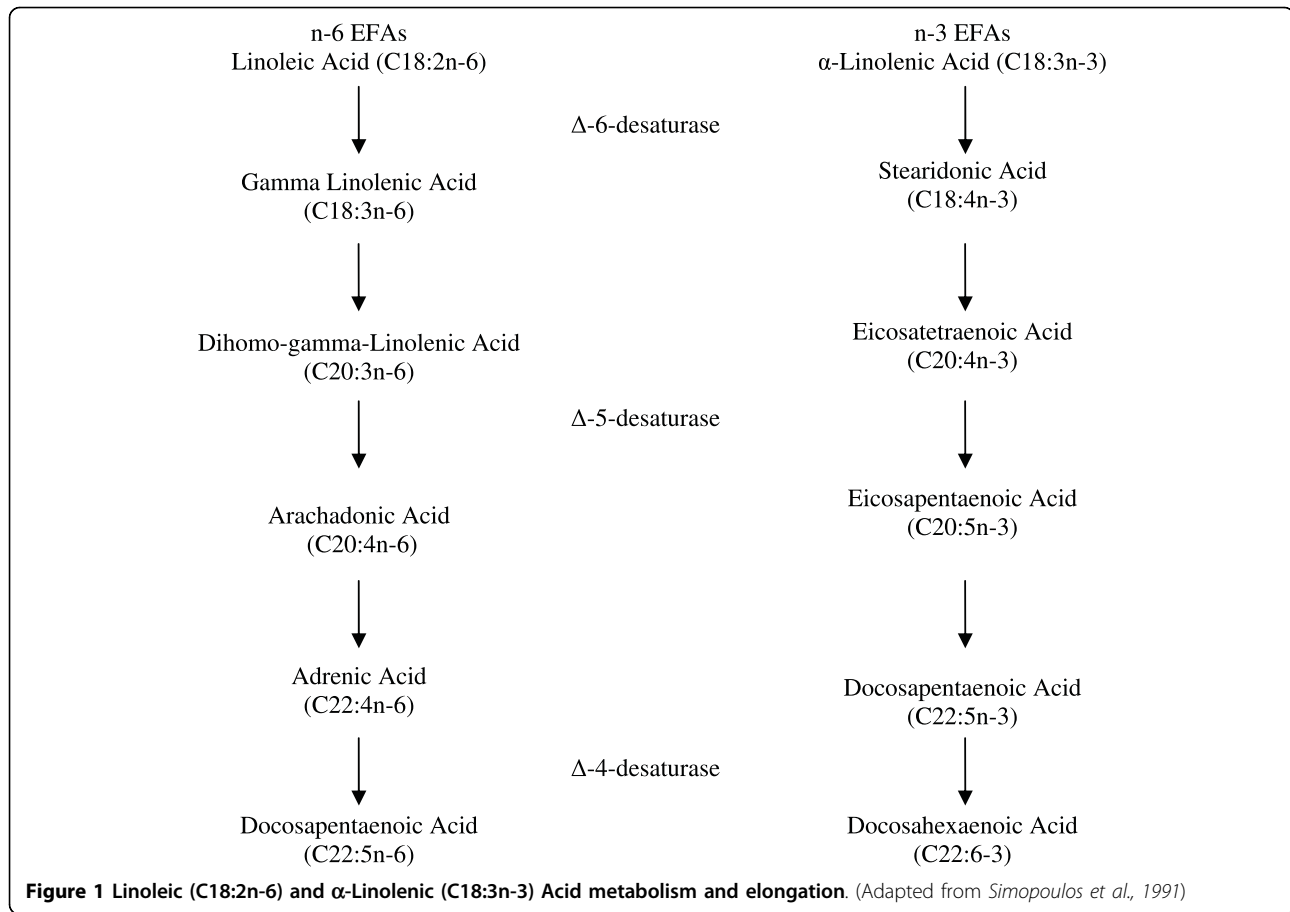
n-6 EFAs
Linoleic Acid (C18:2n-6)

n-3 EFAs
α-Linolenic Acid (C18:3n-3)

Δ-6-desaturase

Gamma Linolenic Acid
(C18:3n-6)

Stearidonic Acid
(C18:4n-3)

Dihomo-gamma-Linolenic Acid
(C20:3n-6)

Eicosatetraenoic Acid
(C20:4n-3)

Δ-5-desaturase

Arachadonic Acid
(C20:4n-6)

Eicosapentaenoic Acid
(C20:5n-3)

Adrenic Acid
(C22:4n-6)

Docosapentaenoic Acid
(C22:5n-3)

Δ-4-desaturase

Docosapentaenoic Acid
(C22:5n-6)

Docosahexaenoic Acid
(C22:6-3)

**Figure 1 Linoleic (C18:2n-6) and α-Linolenic (C18:3n-3) Acid metabolism and elongation**. (Adapted from *Simopoulos et al., 1991*)